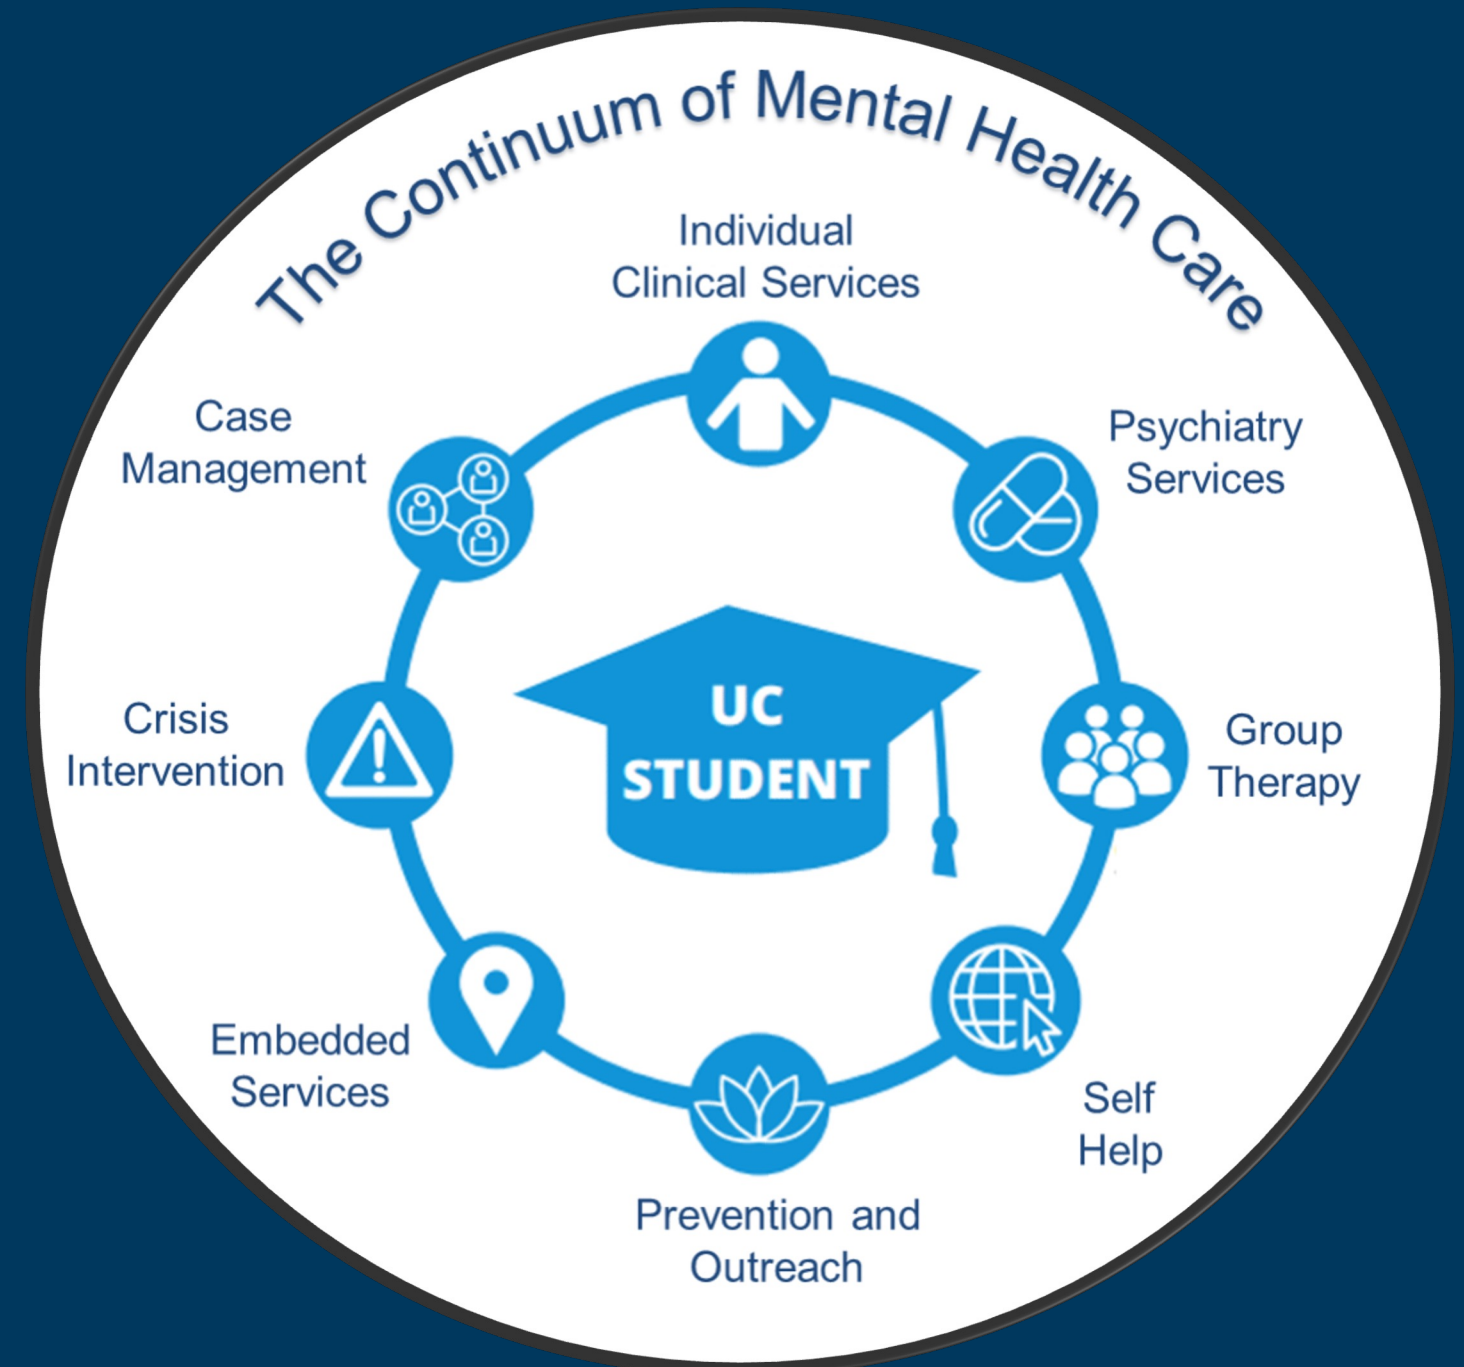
The Continuum of Mental Health Care

Individual Clinical Services

Psychiatry Services

Group Therapy

Self Help

Prevention and Outreach

Embedded Services

Crisis Intervention

Case Management

UC STUDENT